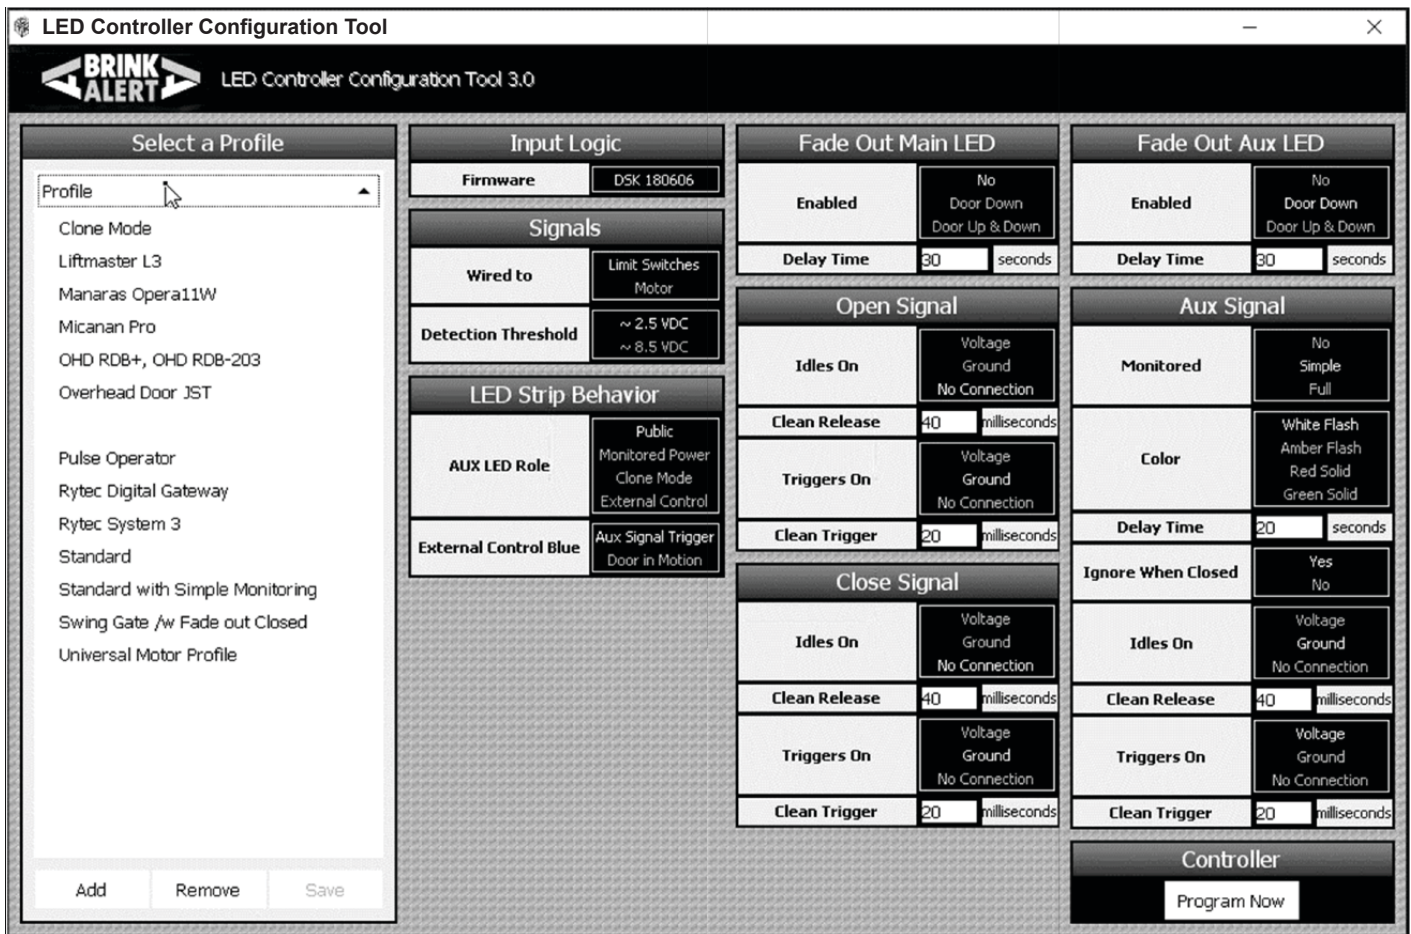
LED Controller Configuration Tool

BRINK ALERT

LED Controller Configuration Tool 3.0

Select a Profile

Profile

Clone Mode
Liftmaster L3
Manaras Opera11W
Micanan Pro
OHD RDB+, OHD RDB-203
Overhead Door JST

Pulse Operator
Rytec Digital Gateway
Rytec System 3
Standard
Standard with Simple Monitoring
Swing Gate /w Fade out Closed
Universal Motor Profile

Add Remove Save

Input Logic

| Firmware | DSK 180606 |
|---|---|

Signals

| Wired to | Limit Switches<br>Motor |
|---|---|
| Detection Threshold | ~ 2.5 VDC<br>~ 8.5 VDC |

LED Strip Behavior

| AUX LED Role | Public<br>Monitored Power<br>Clone Mode<br>External Control |
|---|---|
| External Control Blue | Aux Signal Trigger<br>Door in Motion |

Fade Out Main LED

| Enabled | No<br>Door Down<br>Door Up & Down |
|---|---|
| Delay Time | 30 seconds |

Open Signal

| Idles On | Voltage<br>Ground<br>No Connection |
|---|---|
| Clean Release | 40 milliseconds |
| Triggers On | Voltage<br>Ground<br>No Connection |
| Clean Trigger | 20 milliseconds |

Close Signal

| Idles On | Voltage<br>Ground<br>No Connection |
|---|---|
| Clean Release | 40 milliseconds |
| Triggers On | Voltage<br>Ground<br>No Connection |
| Clean Trigger | 20 milliseconds |

Fade Out Aux LED

| Enabled | No<br>Door Down<br>Door Up & Down |
|---|---|
| Delay Time | 30 seconds |

Aux Signal

| Monitored | No<br>Simple<br>Full |
|---|---|
| Color | White Flash<br>Amber Flash<br>Red Solid<br>Green Solid |
| Delay Time | 20 seconds |
| Ignore When Closed | Yes<br>No |
| Idles On | Voltage<br>Ground<br>No Connection |
| Clean Release | 40 milliseconds |
| Triggers On | Voltage<br>Ground<br>No Connection |
| Clean Trigger | 20 milliseconds |

Controller

Program Now